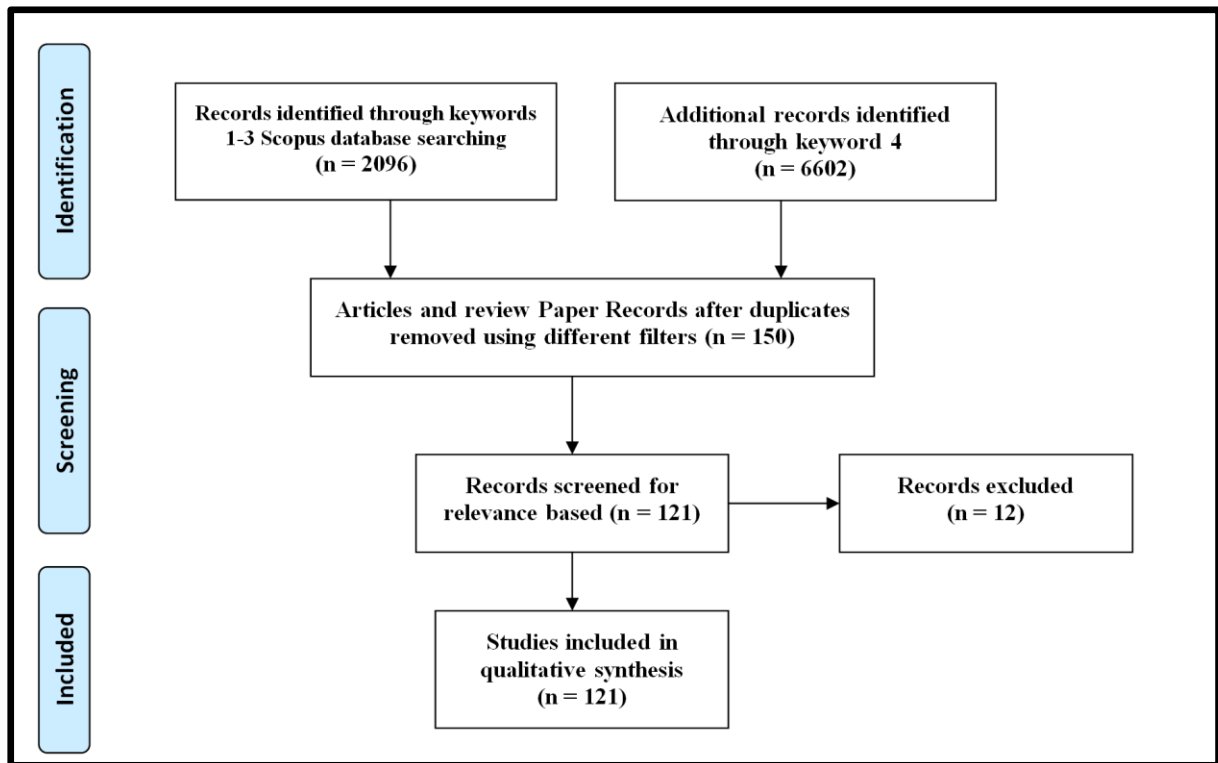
Identification

Records identified through keywords 1-3 Scopus database searching (n = 2096)

Additional records identified through keyword 4 (n = 6602)

Screening

Articles and review Paper Records after duplicates removed using different filters (n = 150)

Records screened for relevance based (n = 121)

Records excluded (n = 12)

Included

Studies included in qualitative synthesis (n = 121)